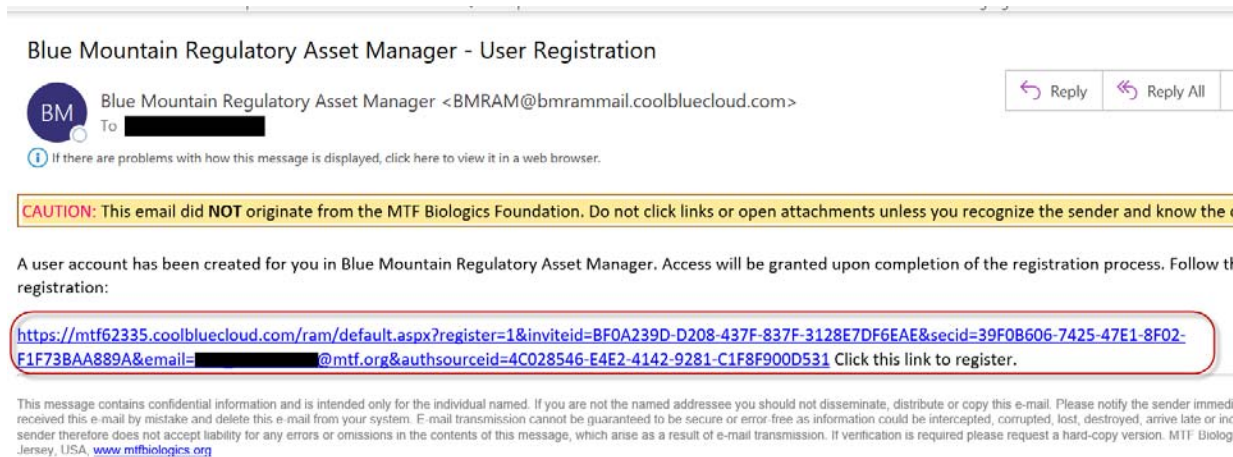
Blue Mountain Regulatory Asset Manager - User Registration

BM

Blue Mountain Regulatory Asset Manager <BMRAM@bmrammail.coolbluecloud.com>

To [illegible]

Reply | Reply All

If there are problems with how this message is displayed, click here to view it in a web browser.

CAUTION: This email did NOT originate from the MTF Biologics Foundation. Do not click links or open attachments unless you recognize the sender and know the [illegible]

A user account has been created for you in Blue Mountain Regulatory Asset Manager. Access will be granted upon completion of the registration process. Follow th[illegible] registration:

https://mtf62335.coolbluecloud.com/ram/default.aspx?register=1&inviteid=BF0A239D-D208-437F-837F-3128E7DF6EAE&secid=39F0B606-7425-47E1-8F02-F1F73BAA889A&email=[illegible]@mtf.org&authsourceid=4C028546-E4E2-4142-9281-C1F8F900D531 Click this link to register.

This message contains confidential information and is intended only for the individual named. If you are not the named addressee you should not disseminate, distribute or copy this e-mail. Please notify the sender immedi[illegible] received this e-mail by mistake and delete this e-mail from your system. E-mail transmission cannot be guaranteed to be secure or error-free as information could be intercepted, corrupted, lost, destroyed, arrive late or inc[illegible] sender therefore does not accept liability for any errors or omissions in the contents of this message, which arise as a result of e-mail transmission. If verification is required please request a hard-copy version. MTF Biolog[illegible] Jersey, USA, www.mtfbiologics.org